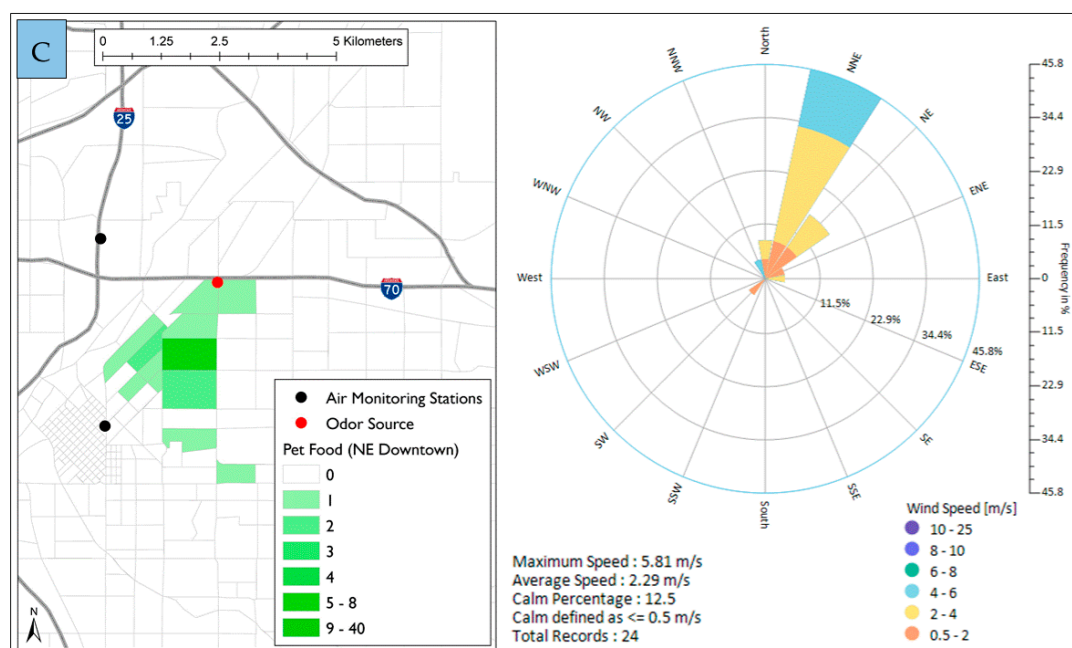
C

0 1.25 2.5 5 Kilometers

25

70

Air Monitoring Stations
Odor Source
Pet Food (NE Downtown)
0
1
2
3
4
5 - 8
9 - 40

N

North
NNE
NE
ENE
East
ESE
SE
SSE
South
SSW
SW
WSW
West
WNW
NW
NNW

11.5%
22.9%
34.4%
45.8%

45.8
34.4
22.9
11.5
0
11.5
22.9
34.4
45.8
Frequency in %

Wind Speed [m/s]
10 - 25
8 - 10
6 - 8
4 - 6
2 - 4
0.5 - 2

Maximum Speed : 5.81 m/s
Average Speed : 2.29 m/s
Calm Percentage : 12.5
Calm defined as <= 0.5 m/s
Total Records : 24